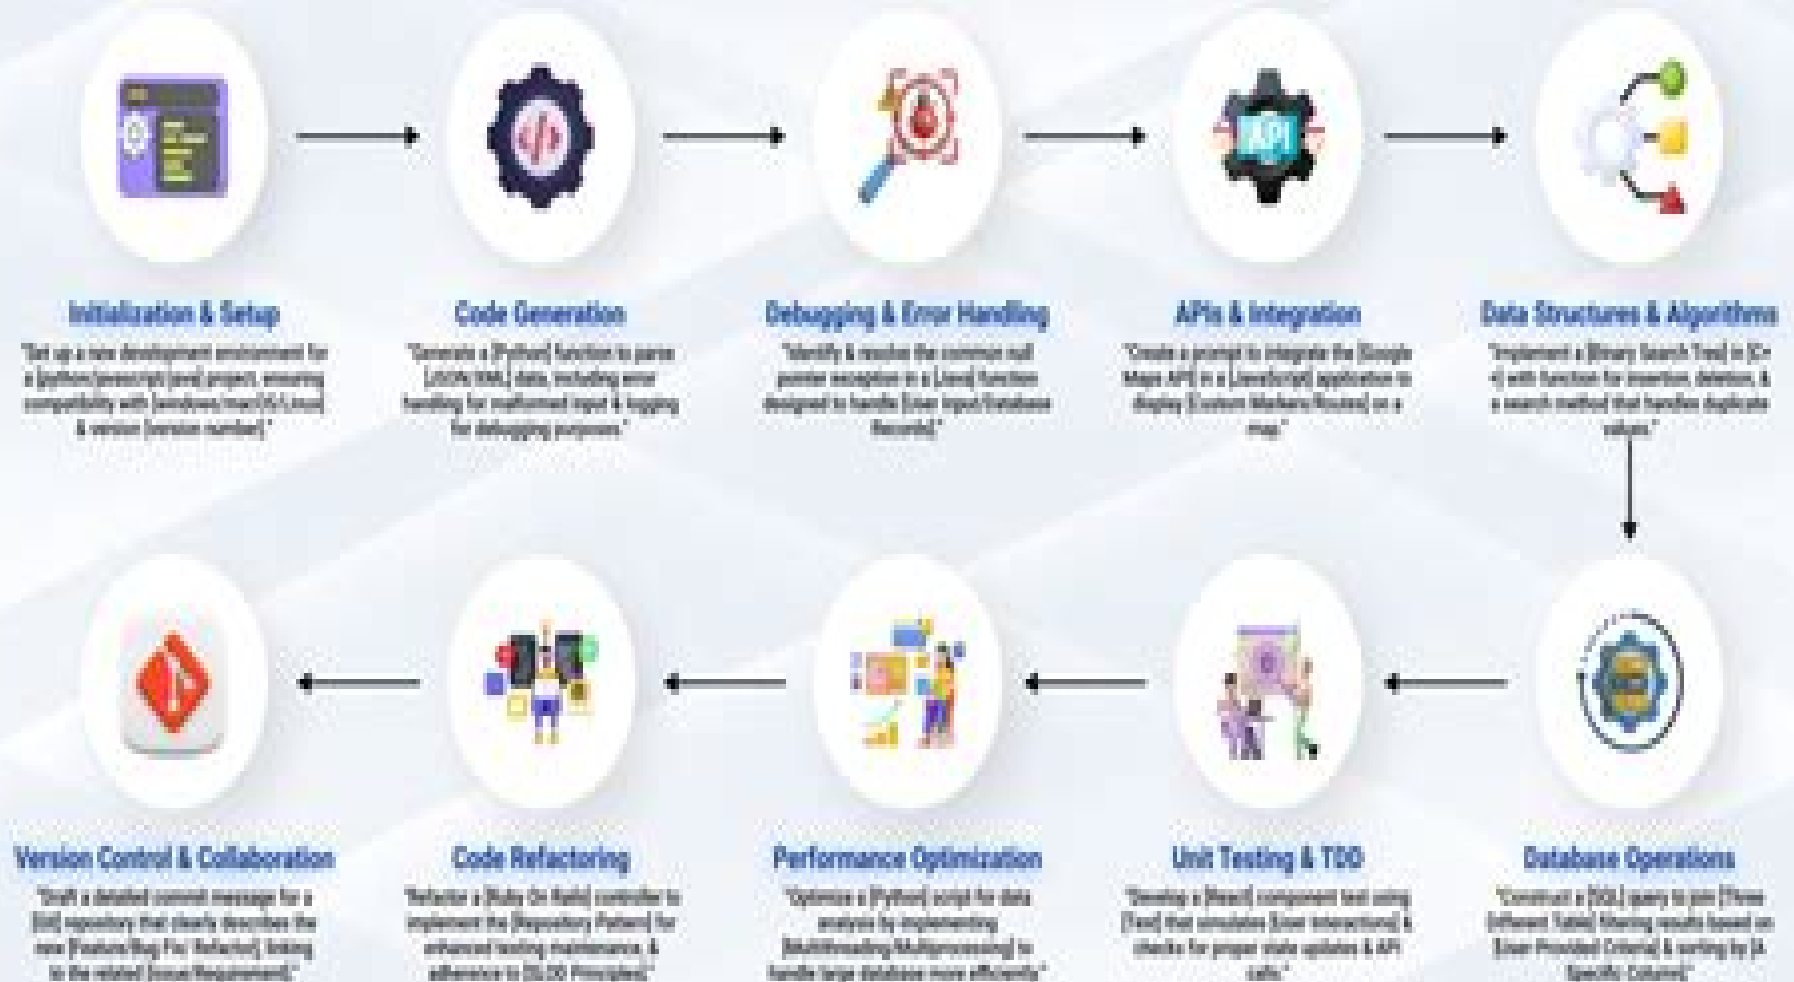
API

Initialization & Setup
"Set up a new development environment for a [python/javascript/java] project, ensuring compatibility with [windows/macOS/Linux] & version [version number]."

Code Generation
"Generate a [Python] function to parse [JSON/XML] data, including error handling for malformed input & logging for debugging purposes."

Debugging & Error Handling
"Identify & resolve the common null pointer exception in a [Java] function designed to handle [User Input/Database Records]."

APIs & Integration
"Create a prompt to integrate the [Google Maps API] in a [JavaScript] application to display [Custom Markers/Routes] on a map."

Data Structures & Algorithms
"Implement a [Binary Search Tree] in [C++] with function for insertion, deletion, & a search method that handles duplicate values."

Database Operations
"Construct a [SQL] query to join [Three Different Table] filtering results based on [User Provided Criteria] & sorting by [A Specific Column]."

Unit Testing & TDD
"Develop a [React] component test using [Test] that simulates [User Interactions] & checks for proper state updates & API calls."

Performance Optimization
"Optimize a [Python] script for data analysis by implementing [Multithreading/Multiprocessing] to handle large database more efficiently."

Code Refactoring
"Refactor a [Ruby On Rails] controller to implement the [Repository Pattern] for enhanced testing maintenance, & adherence to [SLOD Principles]."

Version Control & Collaboration
"Draft a detailed commit message for a [Git] repository that clearly describes the new [Feature/Bug Fix/ Refactor], linking to the related [Issue/Requirement]."